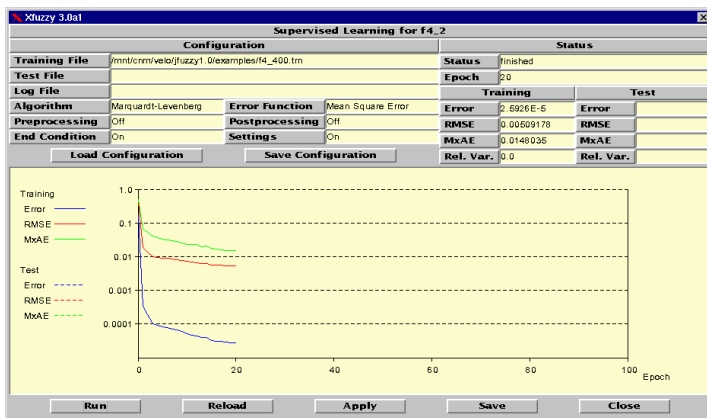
Xfuzzy 3.0a1

Supervised Learning for f4_2

Configuration

| Training File | /mnt/cnm/velo/jfuzzy1.0/examples/f4_400.trn | | |
|---|---|---|---|
| Test File | | | |
| Log File | | | |
| Algorithm | Marquardt-Levenberg | Error Function | Mean Square Error |
| Preprocessing | Off | Postprocessing | Off |
| End Condition | On | Settings | On |

Load Configuration
Save Configuration

Status

| Status | finished | | |
|---|---|---|---|
| Epoch | 20 | | |
| Training | | Test | |
| Error | 2.5926E-5 | Error | |
| RMSE | 0.00509178 | RMSE | |
| MxAE | 0.0148035 | MxAE | |
| Rel. Var. | 0.0 | Rel. Var. | |

Training
Error
RMSE
MxAE

Test
Error
RMSE
MxAE

1.0
0.1
0.01
0.001
0.0001

0
20
40
60
80
100
Epoch

Run
Reload
Apply
Save
Close